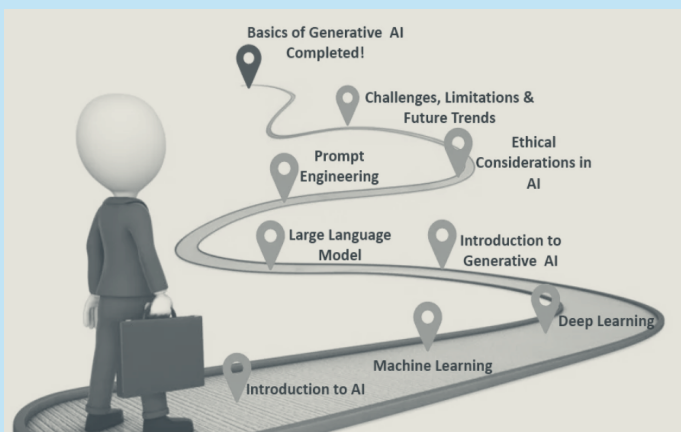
Basics of Generative AI Completed!

Challenges, Limitations & Future Trends

Ethical Considerations in AI

Prompt Engineering

Large Language Model

Introduction to Generative AI

Deep Learning

Machine Learning

Introduction to AI